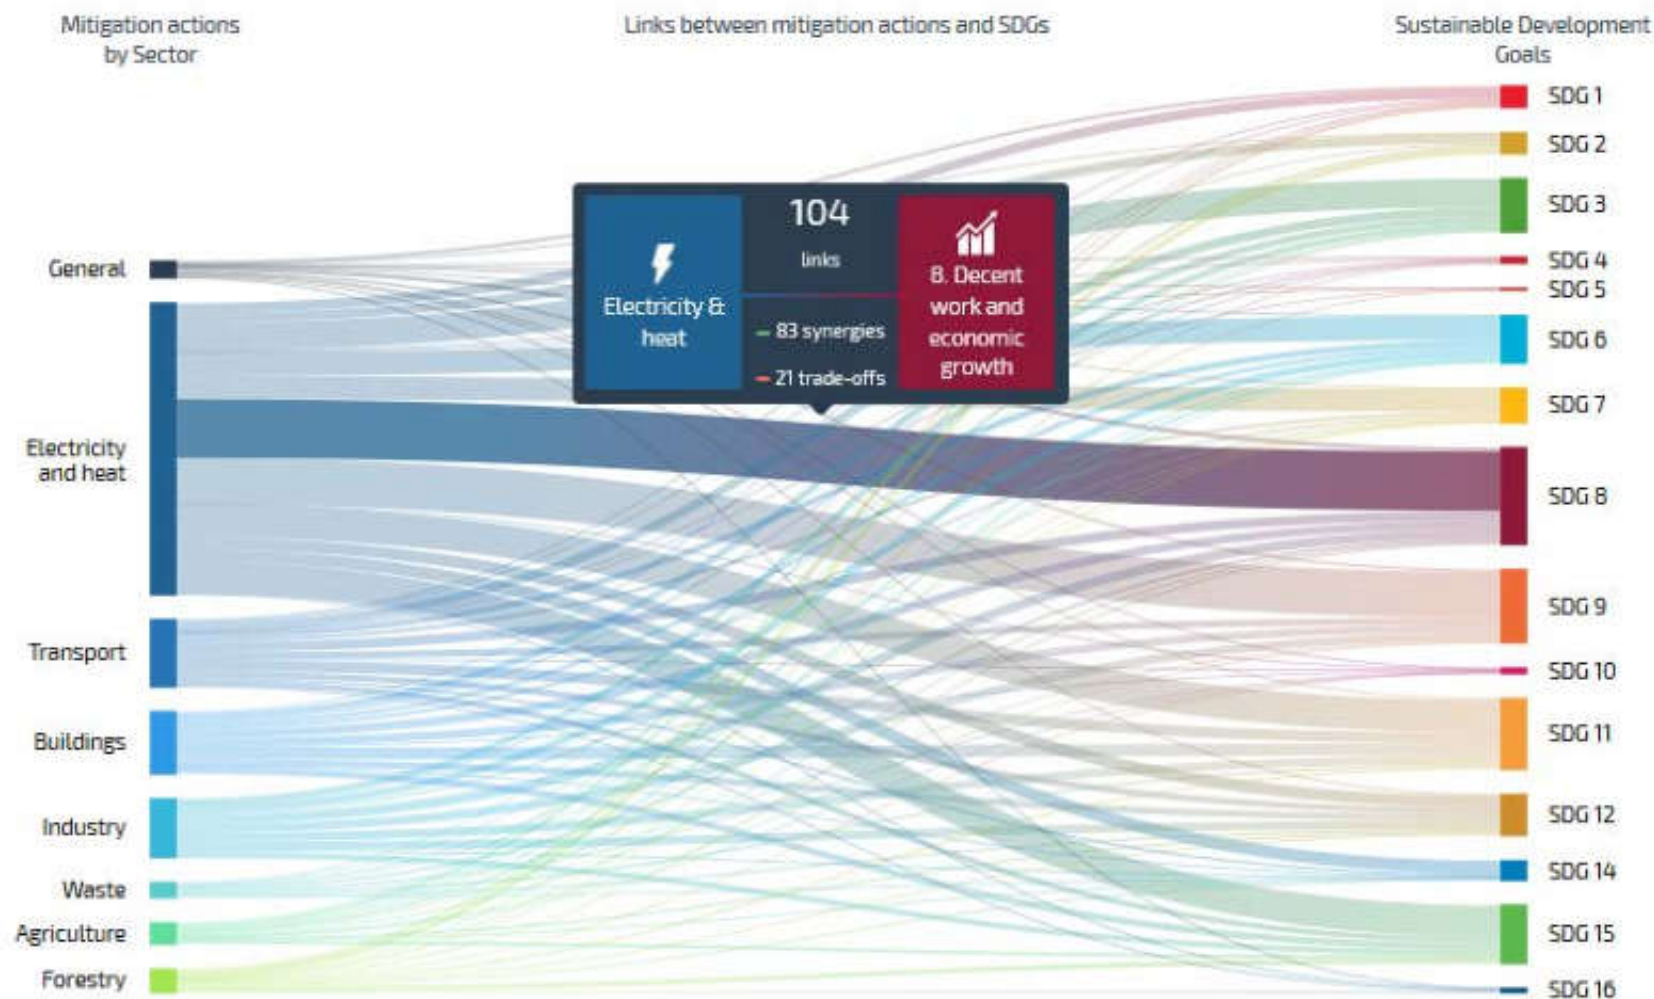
Mitigation actions by Sector

Links between mitigation actions and SDGs

Sustainable Development Goals

General

Electricity and heat

Transport

Buildings

Industry

Waste

Agriculture

Forestry

Electricity & heat

104

links

– 83 synergies

– 21 trade-offs

8. Decent work and economic growth

SDG 1

SDG 2

SDG 3

SDG 4

SDG 5

SDG 6

SDG 7

SDG 8

SDG 9

SDG 10

SDG 11

SDG 12

SDG 14

SDG 15

SDG 16